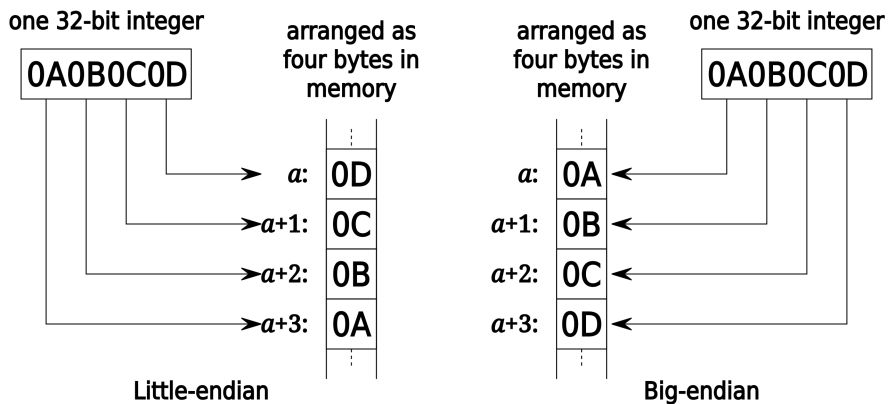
one 32-bit integer

0A0B0C0D

arranged as four bytes in memory

$a$: 0D
$a$+1: 0C
$a$+2: 0B
$a$+3: 0A

Little-endian

arranged as four bytes in memory

one 32-bit integer

0A0B0C0D

$a$: 0A
$a$+1: 0B
$a$+2: 0C
$a$+3: 0D

Big-endian